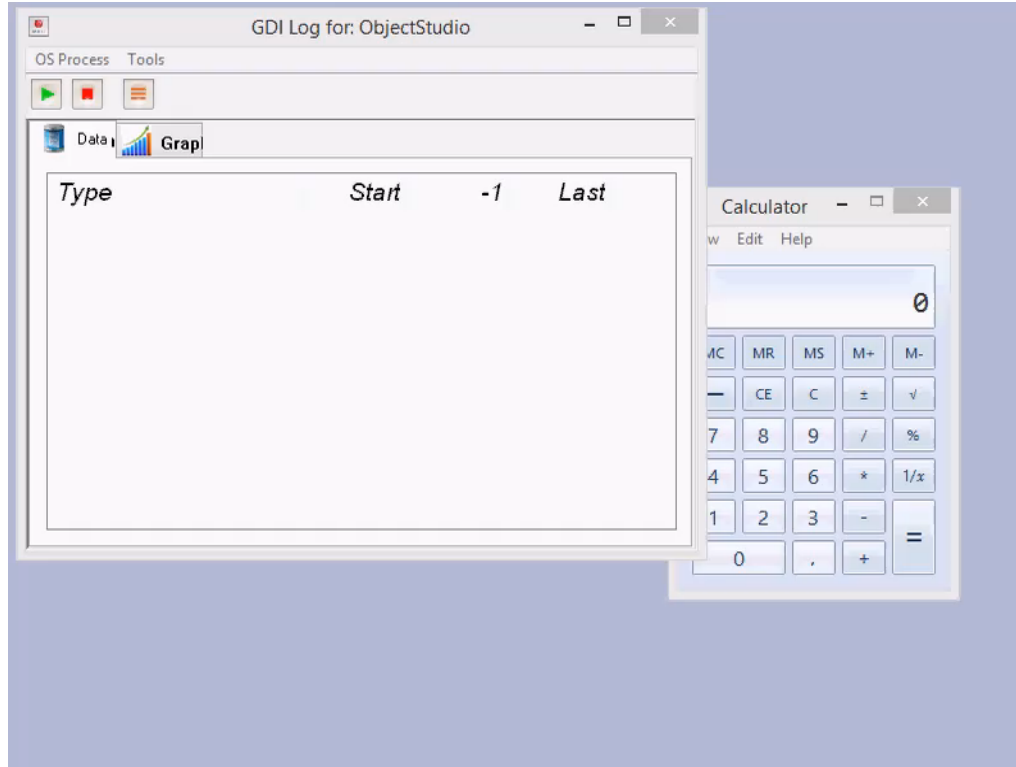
GDI Log for: ObjectStudio

OS Process Tools

Data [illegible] Grap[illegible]

| Type | Start | -1 | Last |
|---|---|---|---|

Calculator

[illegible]w Edit Help

0

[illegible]MC MR MS M+ M-

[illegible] CE C ± √

7 8 9 / %

4 5 6 * 1/x

1 2 3 - =

0 . +